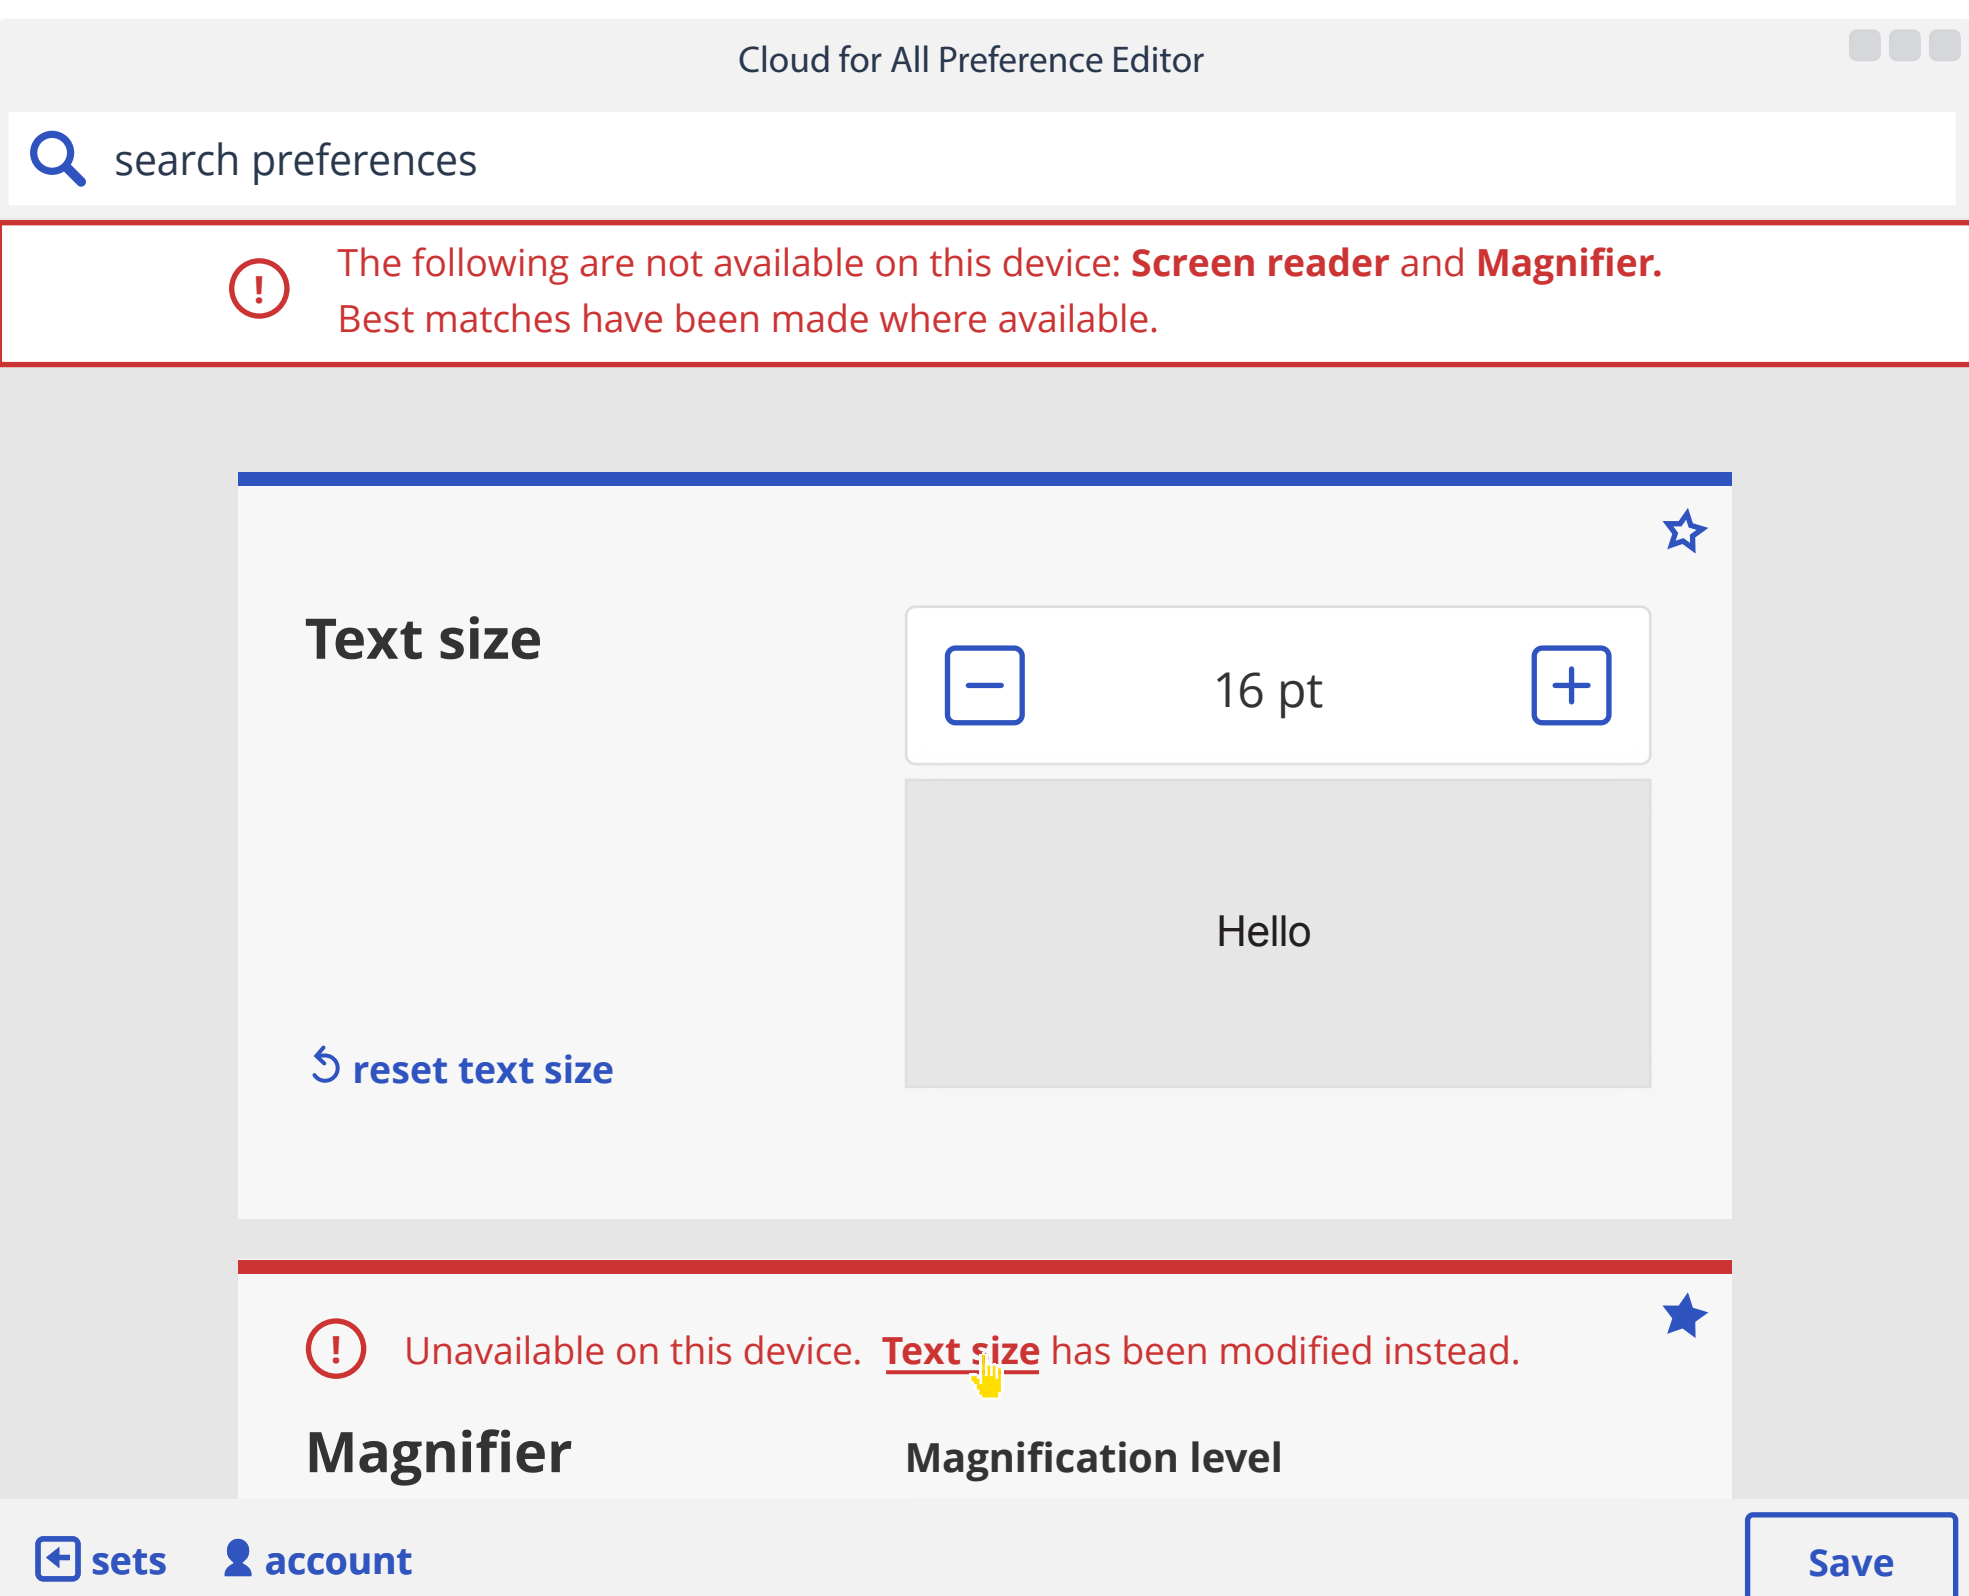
Cloud for All Preference Editor

search preferences

The following are not available on this device: **Screen reader** and **Magnifier.** Best matches have been made where available.

Text size

16 pt

Hello

reset text size

Unavailable on this device. **Text size** has been modified instead.

Magnifier

Magnification level

sets

account

Save